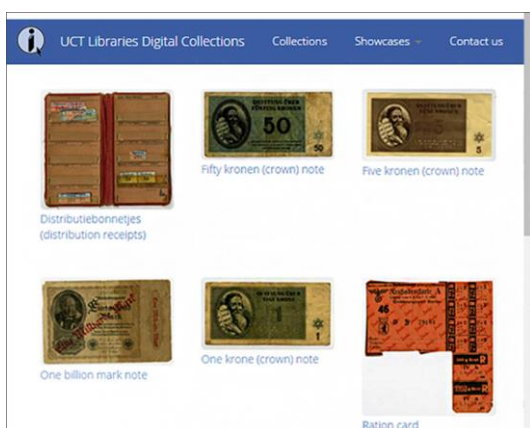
UCT Libraries Digital Collections

Collections

Showcases

Contact us

Distributiebonnetjes (distribution receipts)

Fifty kronen (crown) note

Five kronen (crown) note

One billion mark note

One krone (crown) note

Ration card